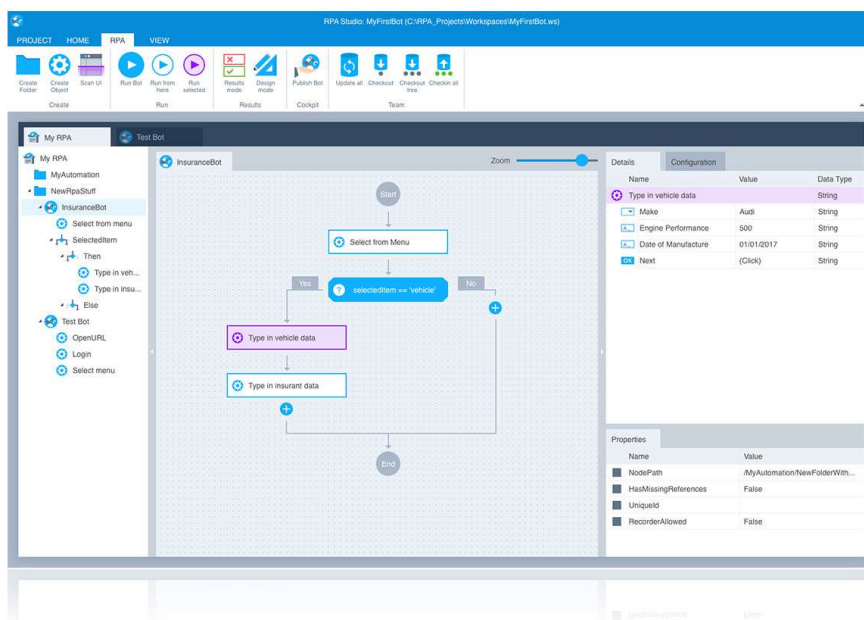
RPA Studio: MyFirstBot (C:\RPA_Projects\Workspaces\MyFirstBot.ws)

PROJECT HOME RPA VIEW

Create Folder
Create Object
Scan UI
Create

Run Bot
Run from here
Run selected
Run

Results mode
Design mode
Results

Publish Bot
Cockpit

Update all
Checkout
Checkout tree
Checkin all
Team

My RPA
Test Bot

My RPA
MyAutomation
NewRpaStuff
InsuranceBot
Select from menu
SelectedItem
Then
Type in veh...
Type in insu...
Else
Test Bot
OpenURL
Login
Select menu

InsuranceBot
Zoom

Start
Select from Menu
Yes
No
selectedItem == 'vehicle'
Type in vehicle data
Type in insurant data
End

Details
Configuration

| Name | Value | Data Type |
|---|---|---|
| Type in vehicle data | | String |
| Make | Audi | String |
| Engine Performance | 500 | String |
| Date of Manufacture | 01/01/2017 | String |
| Next | (Click) | String |

Properties

| Name | Value |
|---|---|
| NodePath | /MyAutomation/NewFolderWith... |
| HasMissingReferences | False |
| UniqueId | |
| RecorderAllowed | False |